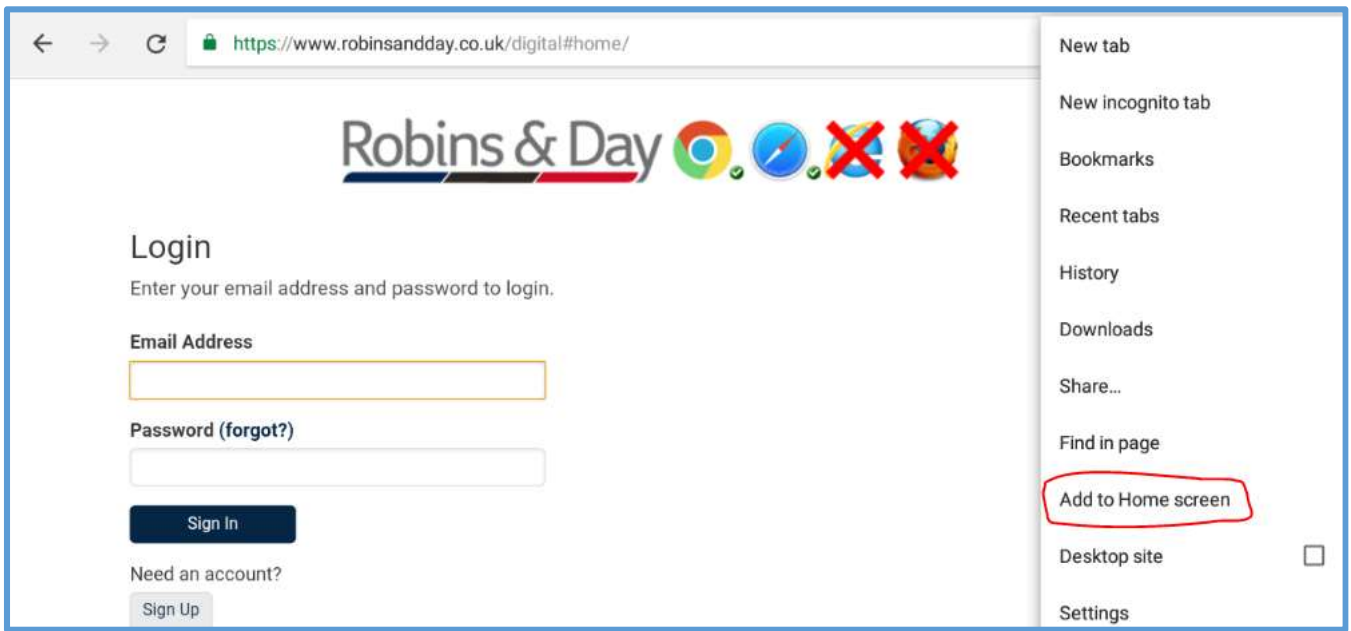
https://www.robinsandday.co.uk/digital#home/

Robins & Day

Login

Enter your email address and password to login.

Email Address

Password (forgot?)

Sign In

Need an account?

Sign Up

New tab

New incognito tab

Bookmarks

Recent tabs

History

Downloads

Share...

Find in page

Add to Home screen

Desktop site

Settings